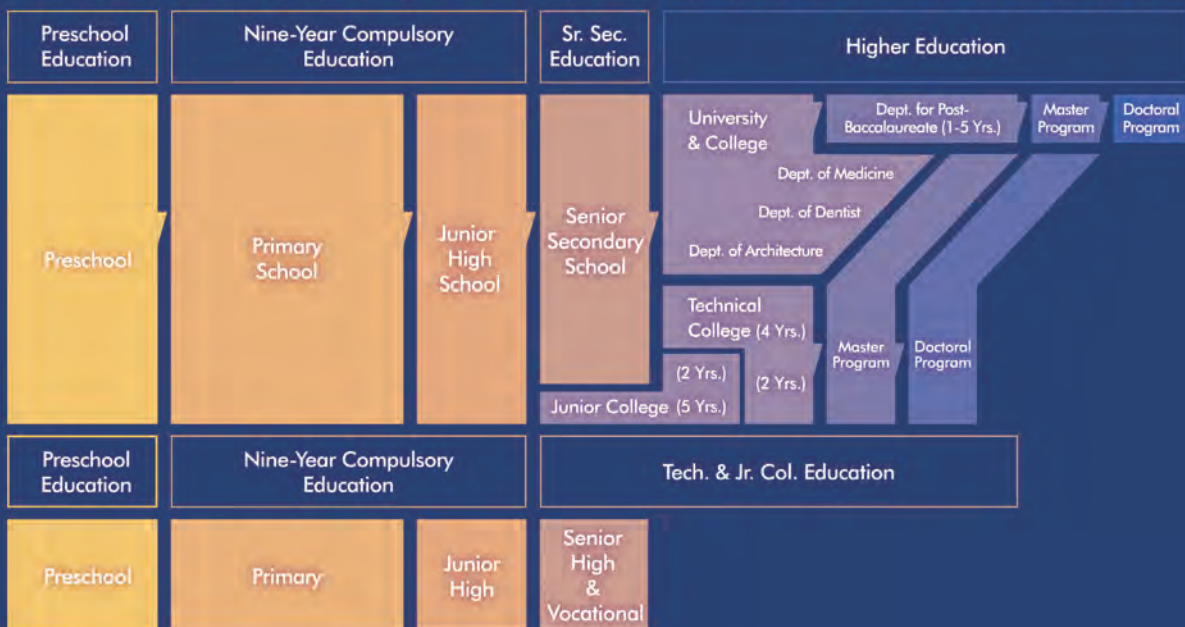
Preschool Education

Nine-Year Compulsory Education

Sr. Sec. Education

Higher Education

Preschool

Primary School

Junior High School

Senior Secondary School

University & College

Dept. for Post-Baccalaureate (1-5 Yrs.)

Master Program

Doctoral Program

Dept. of Medicine

Dept. of Dentist

Dept. of Architecture

Technical College (4 Yrs.)

(2 Yrs.)

(2 Yrs.)

Master Program

Doctoral Program

Junior College (5 Yrs.)

Preschool Education

Nine-Year Compulsory Education

Tech. & Jr. Col. Education

Preschool

Primary

Junior High

Senior High & Vocational